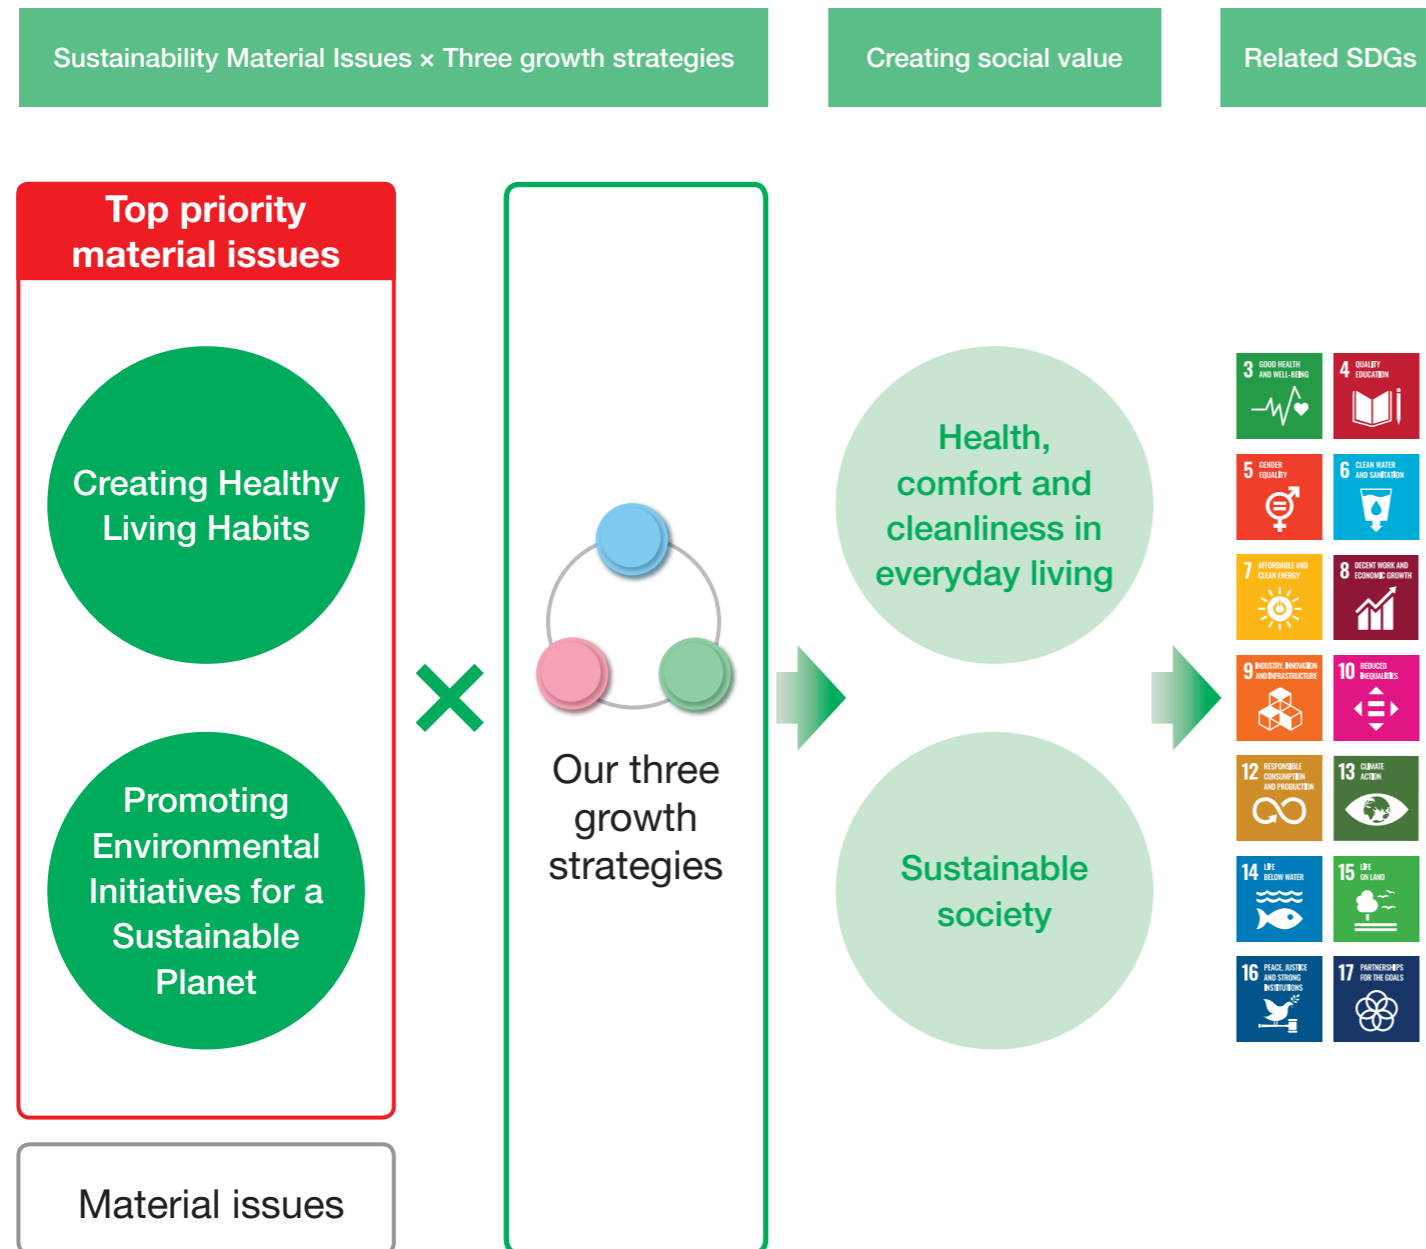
Sustainability Material Issues × Three growth strategies

Creating social value

Related SDGs

Top priority material issues

Creating Healthy Living Habits

Promoting Environmental Initiatives for a Sustainable Planet

Our three growth strategies

Health, comfort and cleanliness in everyday living

Sustainable society

3 GOOD HEALTH AND WELL-BEING

4 QUALITY EDUCATION

5 GENDER EQUALITY

6 CLEAN WATER AND SANITATION

7 AFFORDABLE AND CLEAN ENERGY

8 DECENT WORK AND ECONOMIC GROWTH

9 INDUSTRY, INNOVATION AND INFRASTRUCTURE

10 REDUCED INEQUALITIES

12 RESPONSIBLE CONSUMPTION AND PRODUCTION

13 CLIMATE ACTION

14 LIFE BELOW WATER

15 LIFE ON LAND

16 PEACE, JUSTICE AND STRONG INSTITUTIONS

17 PARTNERSHIPS FOR THE GOALS

Material issues